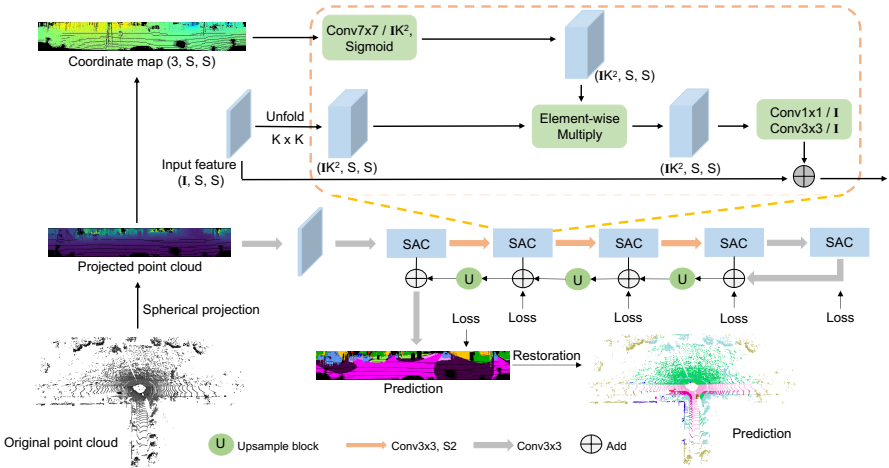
Coordinate map (3, S, S)

Conv7x7 / $\mathbf{I}$K$^2$, Sigmoid

($\mathbf{I}$K$^2$, S, S)

Unfold

K x K

Element-wise Multiply

Conv1x1 / $\mathbf{I}$
Conv3x3 / $\mathbf{I}$

Input feature ($\mathbf{I}$, S, S)

($\mathbf{I}$K$^2$, S, S)

($\mathbf{I}$K$^2$, S, S)

SAC

SAC

SAC

SAC

SAC

Projected point cloud

U

U

U

Loss

Loss

Loss

Loss

Loss

Spherical projection

Restoration

Prediction

Original point cloud

U Upsample block

Conv3x3, S2

Conv3x3

Add

Prediction